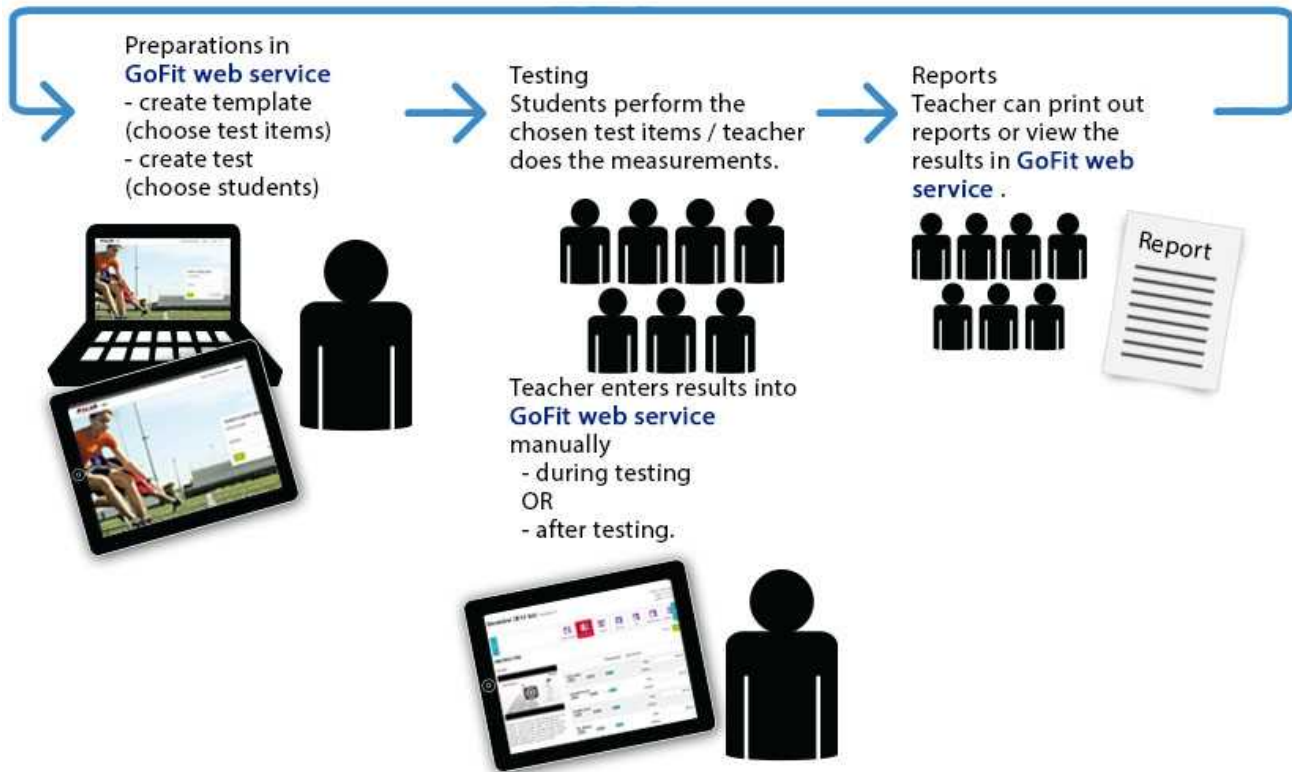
Preparations in
GoFit web service
- create template
(choose test items)
- create test
(choose students)

Testing
Students perform the chosen test items / teacher does the measurements.

Reports
Teacher can print out reports or view the results in GoFit web service .

Report

Teacher enters results into
GoFit web service
manually
- during testing
OR
- after testing.